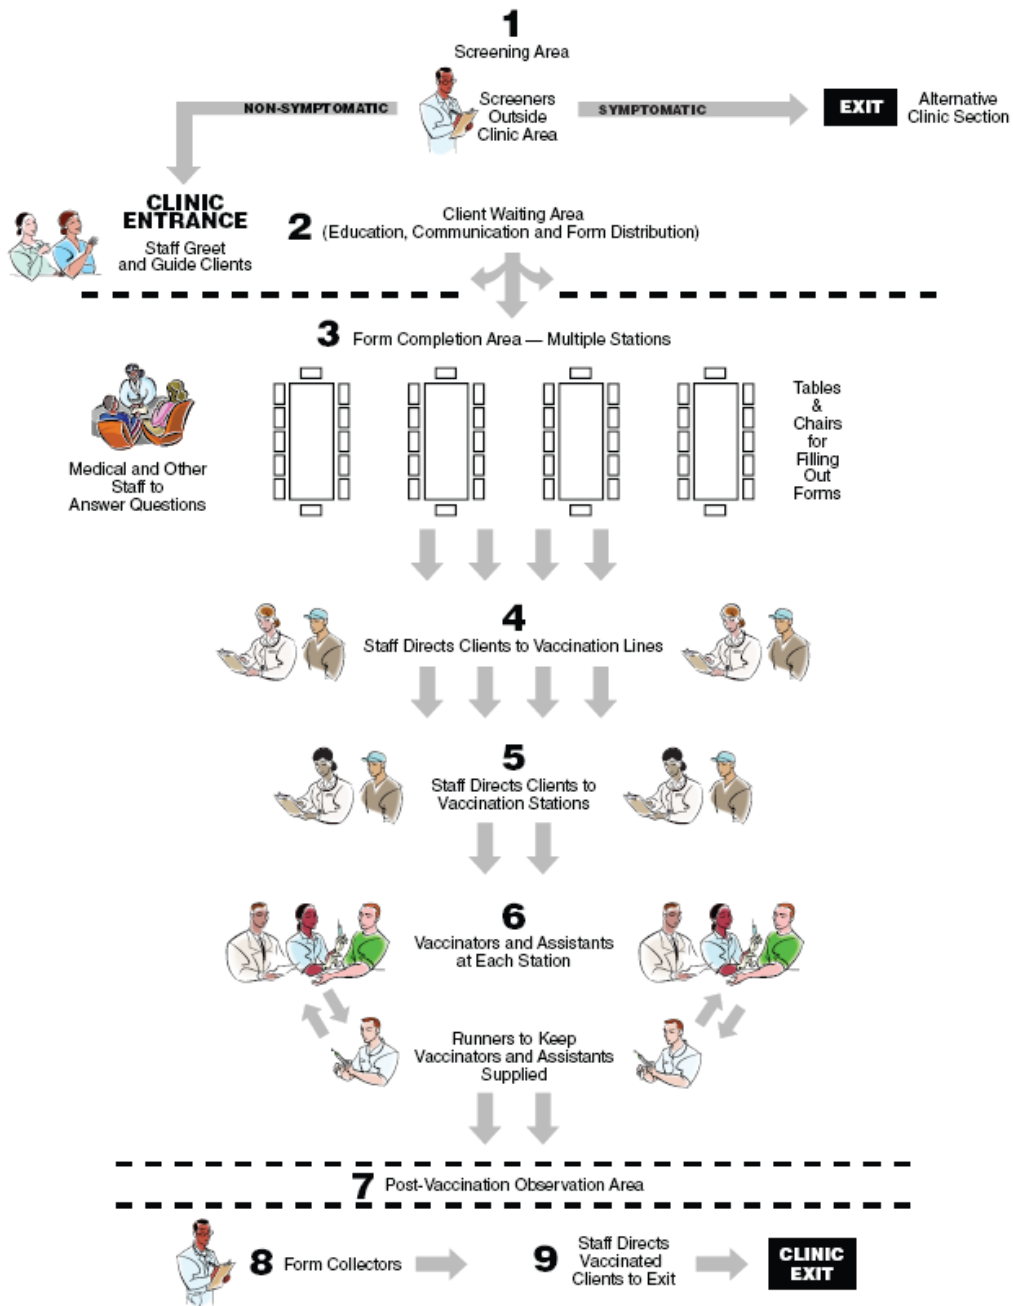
1
Screening Area

NON-SYMPTOMATIC

Screeners Outside Clinic Area

SYMPTOMATIC

EXIT

Alternative Clinic Section

CLINIC ENTRANCE
Staff Greet and Guide Clients

2 Client Waiting Area (Education, Communication and Form Distribution)

3 Form Completion Area — Multiple Stations

Medical and Other Staff to Answer Questions

Tables & Chairs for Filling Out Forms

4
Staff Directs Clients to Vaccination Lines

5
Staff Directs Clients to Vaccination Stations

6
Vaccinators and Assistants at Each Station

Runners to Keep Vaccinators and Assistants Supplied

7 Post-Vaccination Observation Area

8 Form Collectors

9 Staff Directs Vaccinated Clients to Exit

CLINIC EXIT